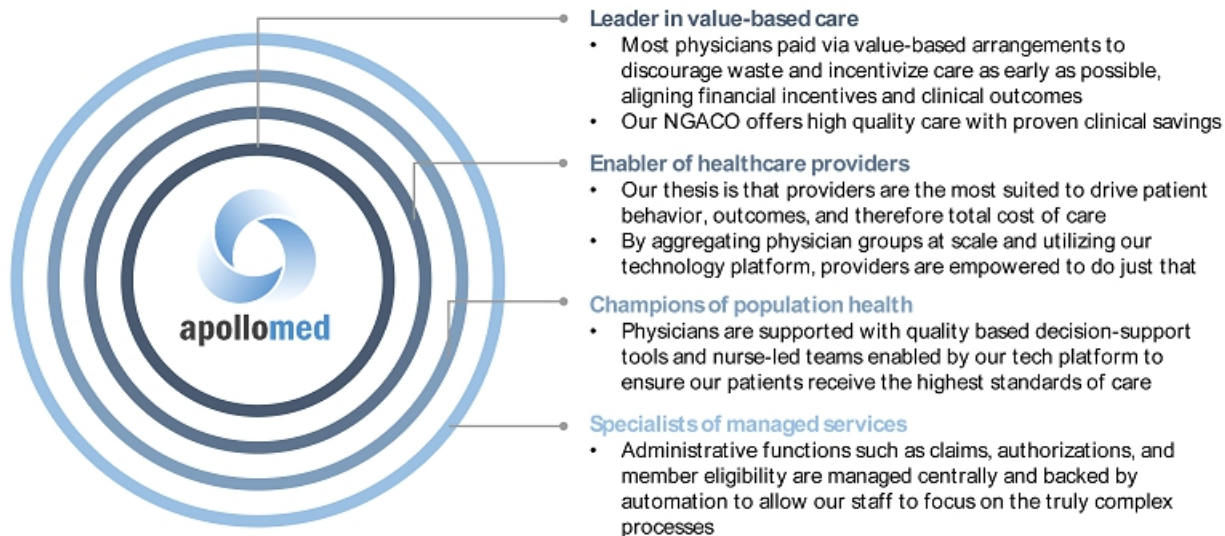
apollomed

Leader in value-based care
• Most physicians paid via value-based arrangements to discourage waste and incentivize care as early as possible, aligning financial incentives and clinical outcomes
• Our NGACO offers high quality care with proven clinical savings

Enabler of healthcare providers
• Our thesis is that providers are the most suited to drive patient behavior, outcomes, and therefore total cost of care
• By aggregating physician groups at scale and utilizing our technology platform, providers are empowered to do just that

Champions of population health
• Physicians are supported with quality based decision-support tools and nurse-led teams enabled by our tech platform to ensure our patients receive the highest standards of care

Specialists of managed services
• Administrative functions such as claims, authorizations, and member eligibility are managed centrally and backed by automation to allow our staff to focus on the truly complex processes